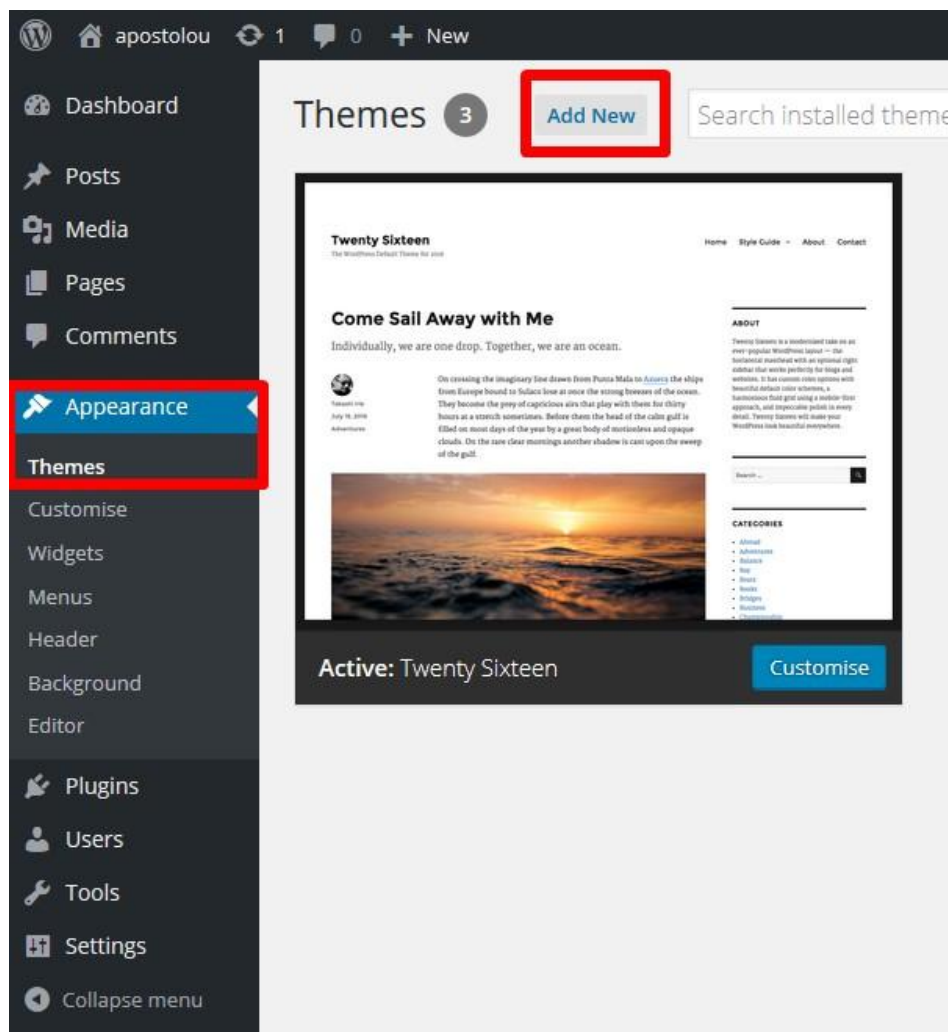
apostolou 1 0 New

Dashboard

Posts

Media

Pages

Comments

Appearance

Themes

Customise

Widgets

Menus

Header

Background

Editor

Plugins

Users

Tools

Settings

Collapse menu

Themes 3 Add New Search installed theme

Twenty Sixteen

The WordPress Default Theme for 2016

Home Style Guide About Contact

Come Sail Away with Me

Individually, we are one drop. Together, we are an ocean.

Takashi Irie

July 15, 2016

Adventures

On crossing the imaginary line drawn from Punta Mala to Azuera the ships from Europe bound to Sulaco lose at once the strong breezes of the ocean. They become the prey of capricious airs that play with them for thirty hours at a stretch sometimes. Before them the head of the calm gulf is filled on most days of the year by a great body of motionless and opaque clouds. On the rare clear mornings another shadow is cast upon the sweep of the gulf.

ABOUT

Twenty Sixteen is a modernized take on an ever-popular WordPress layout — the horizontal masthead with an optional right sidebar that works perfectly for blogs and websites. It has custom color options with beautiful default color schemes, a harmonious fluid grid using a mobile-first approach, and impeccable polish in every detail. Twenty Sixteen will make your WordPress look beautiful everywhere.

Search ...

CATEGORIES

Abroad
Adventures
Balance
Boy
Bears
Books
Bridges
Business
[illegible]

Active: Twenty Sixteen

Customise